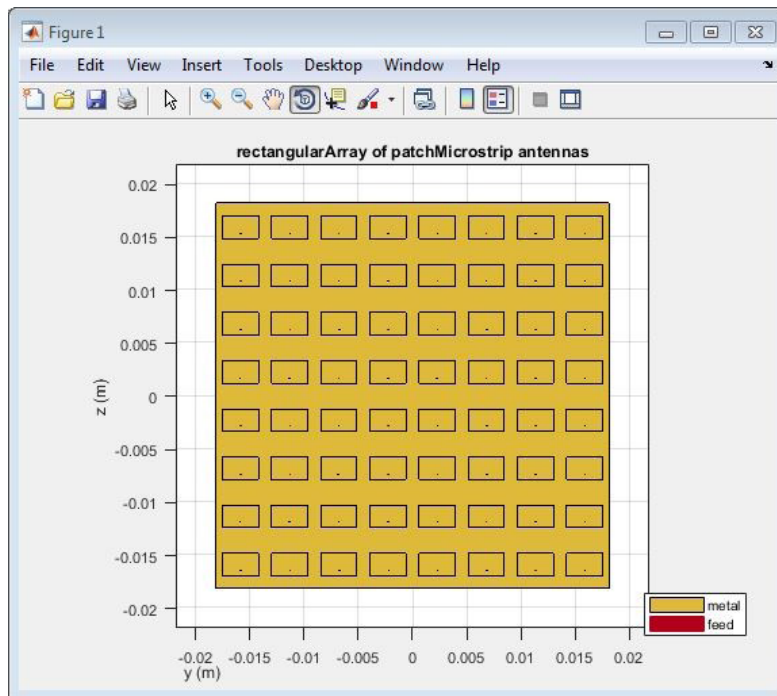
Figure 1

File Edit View Insert Tools Desktop Window Help

rectangularArray of patchMicrostrip antennas

0.02
0.015
0.01
0.005
0
-0.005
-0.01
-0.015
-0.02

z (m)

-0.02 -0.015 -0.01 -0.005 0 0.005 0.01 0.015 0.02
y (m)

metal
feed